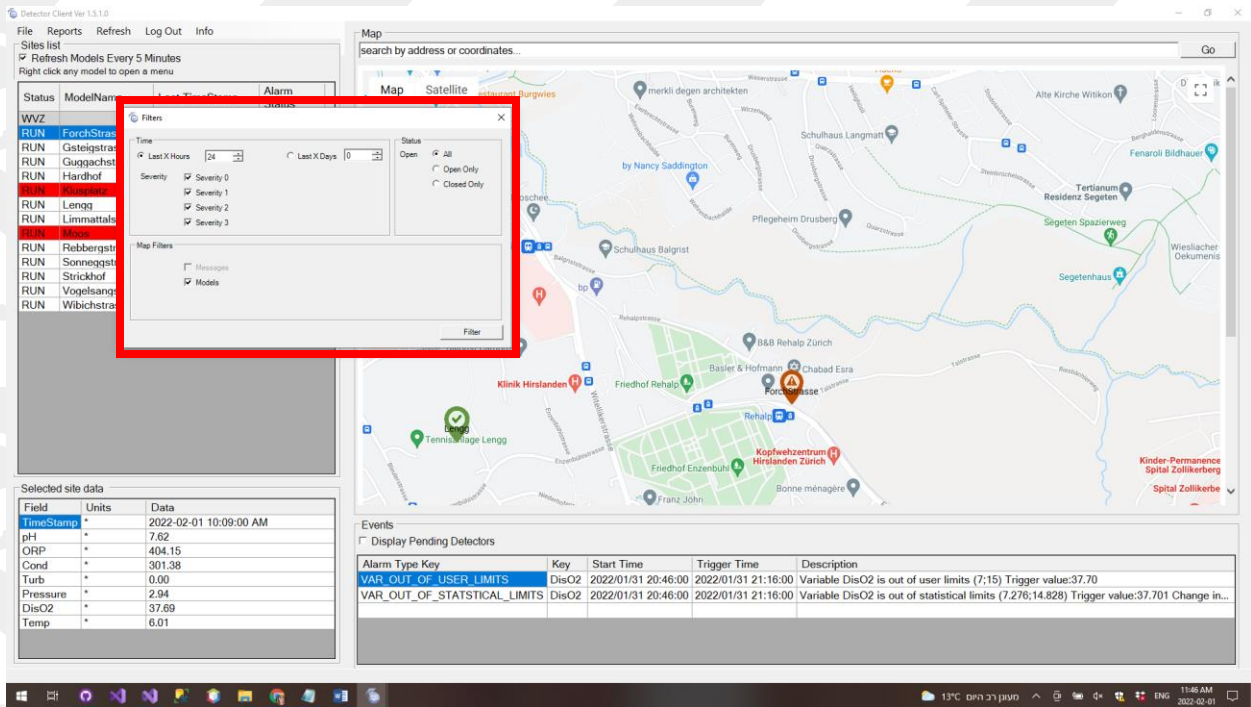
Detector Client Ver 1.5.1.0

File Reports Refresh Log Out Info

Sites list
☑ Refresh Models Every 5 Minutes
Right click any model to open a menu

| Status | ModelName | Last TimeStamp | Alarm Status |
|---|---|---|---|
| WVZ | | | |
| RUN | ForchStras | | |
| RUN | Gsteigstras | | |
| RUN | Guggachst | | |
| RUN | Hardhof | | |
| RUN | Klusplatz | | |
| RUN | Lengg | | |
| RUN | Limmattals | | |
| RUN | Moos | | |
| RUN | Rebbergstr | | |
| RUN | Sonneggstr | | |
| RUN | Strickhof | | |
| RUN | Vogelsangs | | |
| RUN | Wibichstras | | |

Filters

Time
Last X Hours 24
Last X Days 0
Severity
☑ Severity 0
☑ Severity 1
☑ Severity 2
☑ Severity 3

Status
Open
All
Open Only
Closed Only

Map Filters
Messages
☑ Models

Filter

Selected site data

| Field | Units | Data |
|---|---|---|
| TimeStamp | * | 2022-02-01 10:09:00 AM |
| pH | * | 7.62 |
| ORP | * | 404.15 |
| Cond | * | 301.38 |
| Turb | * | 0.00 |
| Pressure | * | 2.94 |
| DisO2 | * | 37.69 |
| Temp | * | 6.01 |

Map
search by address or coordinates...
Go
Map Satellite
Restaurant Burgwies
merkli degen architekten
Alte Kirche Witikon
Schulhaus Langmatt
Fenaroli Bildhauer
by Nancy Saddington
Tertianum Residenz Segeten
Pflegeheim Drusberg
Segeten Spazierweg
Schulhaus Balgrist
Wiesliacher Oekumenis
Segetenhaus
bp
B&B Rehalp Zürich
Basler & Hofmann
Chabad Esra
Klinik Hirslanden
Friedhof Rehalp
Forchstrasse
Rehalp
Lengg
Tennisanlage Lengg
Kopfwehzentrum Hirslanden Zürich
Friedhof Enzenbühl
Kinder-Permanence Spital Zollikerberg
Bonne ménagère
Spital Zollikerbe
Franz John

Events
Display Pending Detectors

| Alarm Type Key | Key | Start Time | Trigger Time | Description |
|---|---|---|---|---|
| VAR_OUT_OF_USER_LIMITS | DisO2 | 2022/01/31 20:46:00 | 2022/01/31 21:16:00 | Variable DisO2 is out of user limits (7;15) Trigger value:37.70 |
| VAR_OUT_OF_STATSTICAL_LIMITS | DisO2 | 2022/01/31 20:46:00 | 2022/01/31 21:16:00 | Variable DisO2 is out of statistical limits (7.276;14.828) Trigger value:37.701 Change in... |

13°C מעונן רב היום ENG 11:46 AM 2022-02-01